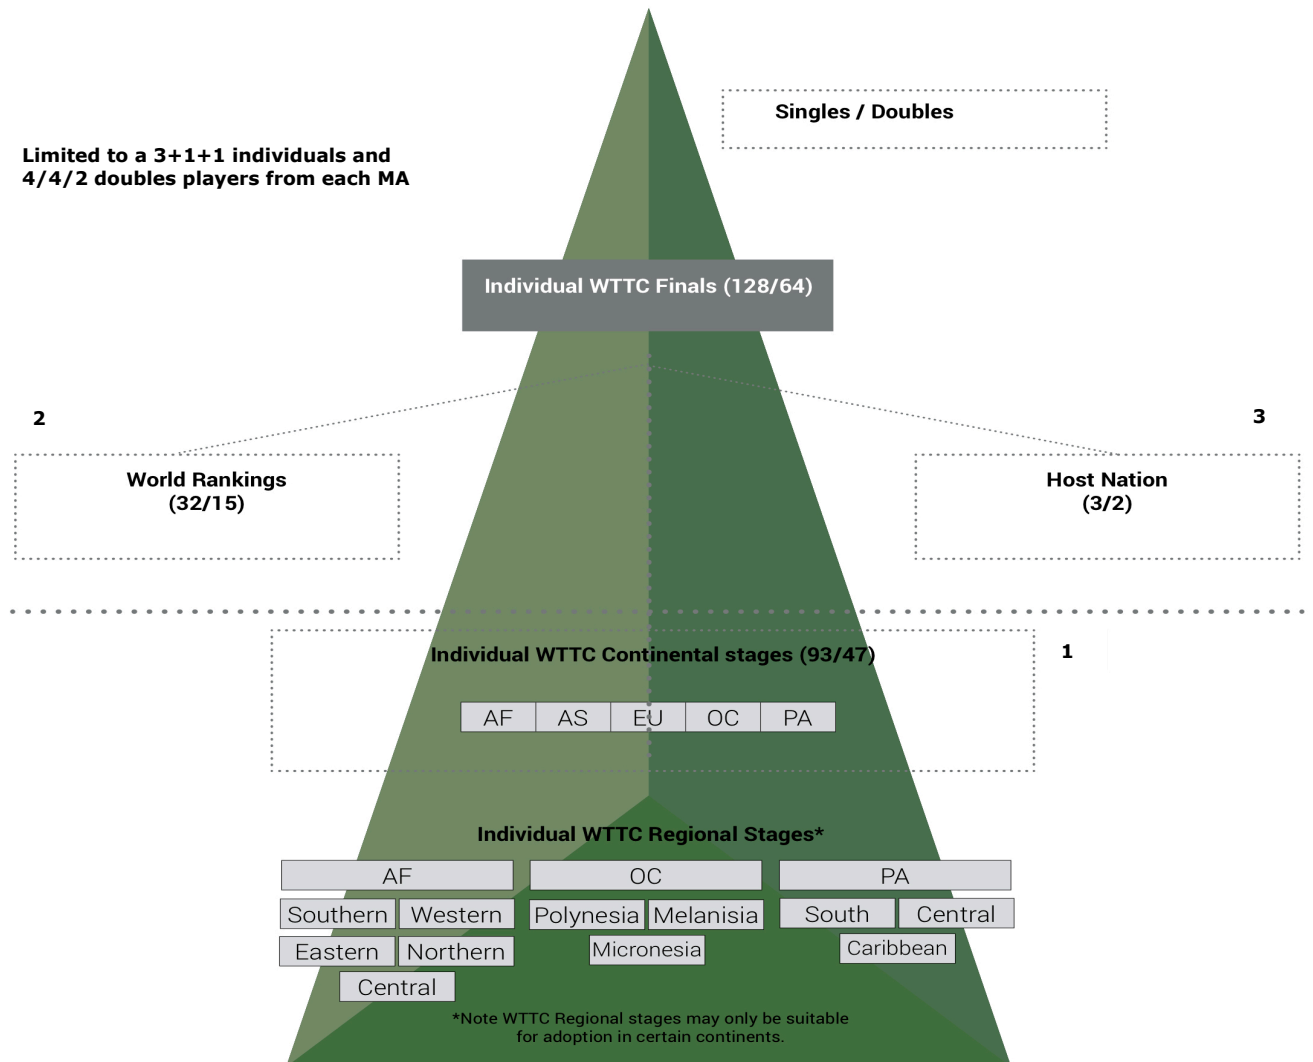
Singles / Doubles

Limited to a 3+1+1 individuals and 4/4/2 doubles players from each MA

Individual WTTC Finals (128/64)

2

3

World Rankings (32/15)

Host Nation (3/2)

Individual WTTC Continental stages (93/47)

1

| AF | AS | EU | OC | PA |
|---|---|---|---|---|

Individual WTTC Regional Stages*

AF
Southern
Western
Eastern
Northern
Central

OC
Polynesia
Melanisia
Micronesia

PA
South
Central
Caribbean

*Note WTTC Regional stages may only be suitable for adoption in certain continents.